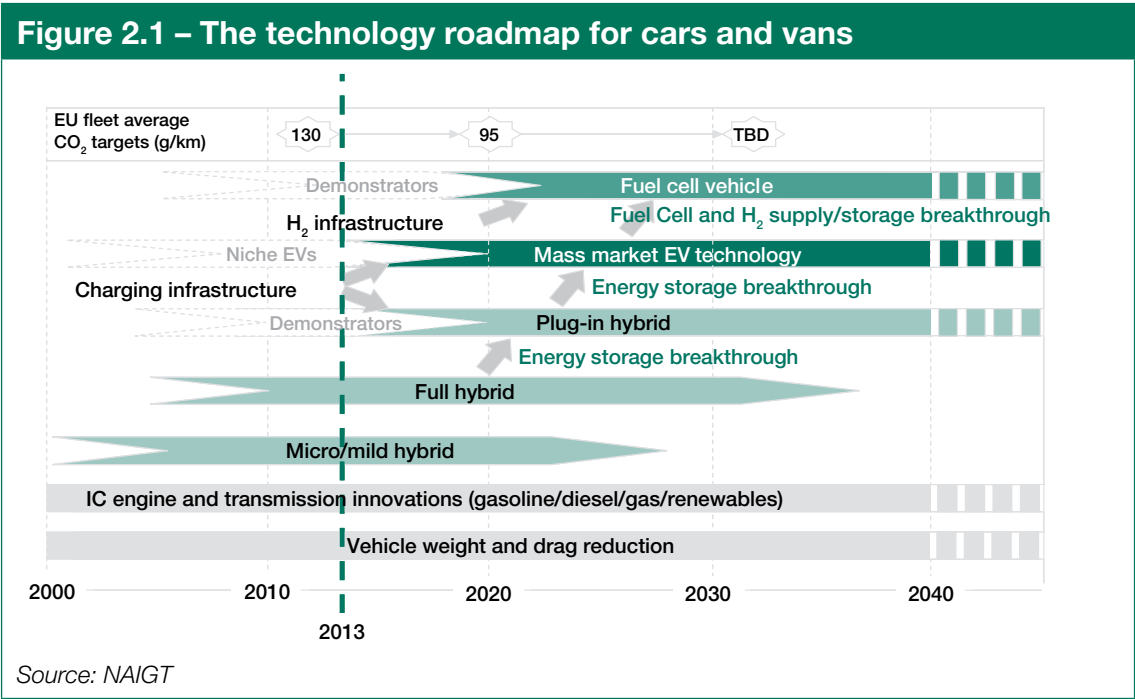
Figure 2.1 – The technology roadmap for cars and vans

EU fleet average $CO_2$ targets (g/km)

130

95

TBD

Demonstrators

Fuel cell vehicle

$H_2$ infrastructure

Fuel Cell and $H_2$ supply/storage breakthrough

Niche EVs

Mass market EV technology

Charging infrastructure

Energy storage breakthrough

Demonstrators

Plug-in hybrid

Energy storage breakthrough

Full hybrid

Micro/mild hybrid

IC engine and transmission innovations (gasoline/diesel/gas/renewables)

Vehicle weight and drag reduction

2000

2010

2020

2030

2040

2013

Source: NAIGT